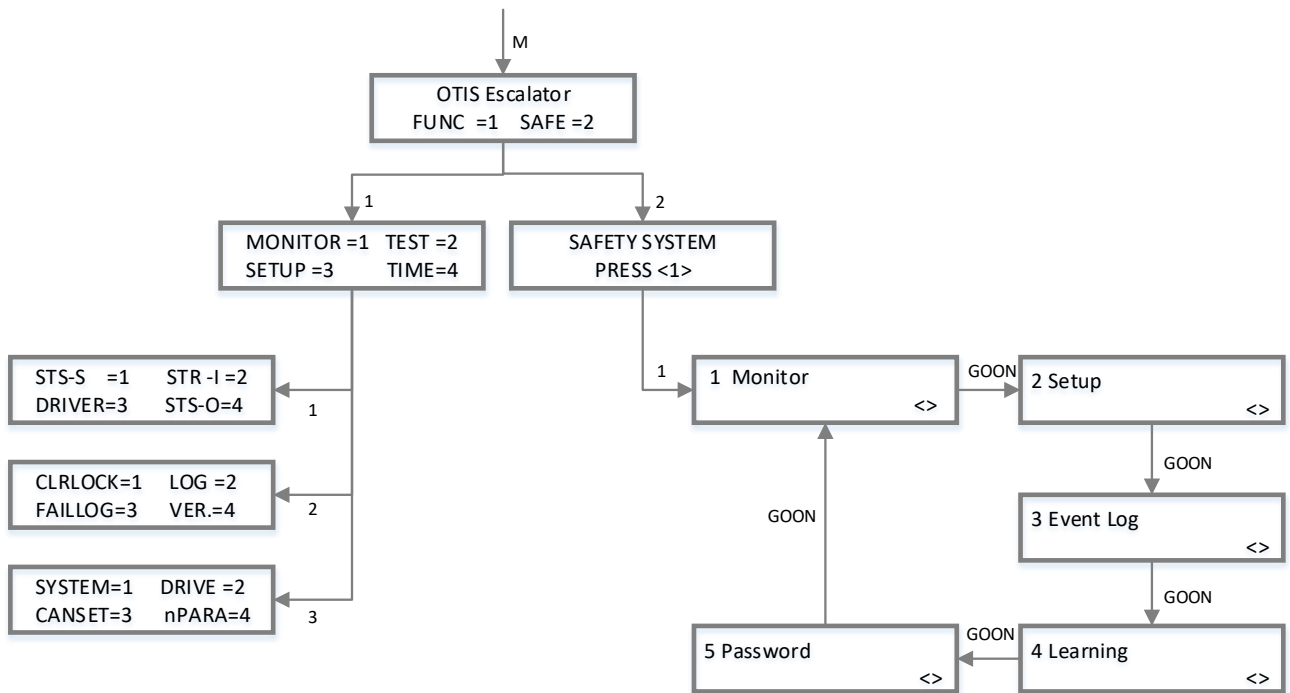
M

OTIS Escalator
FUNC =1 SAFE =2

1

2

MONITOR =1 TEST =2
SETUP =3 TIME=4

SAFETY SYSTEM
PRESS <1>

STS-S =1 STR -I =2
DRIVER=3 STS-O=4

1

CLRLOCK=1 LOG =2
FAILLOG=3 VER.=4

2

SYSTEM=1 DRIVE =2
CANSET=3 nPARA=4

3

1

1 Monitor
<>

GOON

2 Setup
<>

GOON

3 Event Log
<>

GOON

4 Learning
<>

GOON

5 Password
<>

GOON